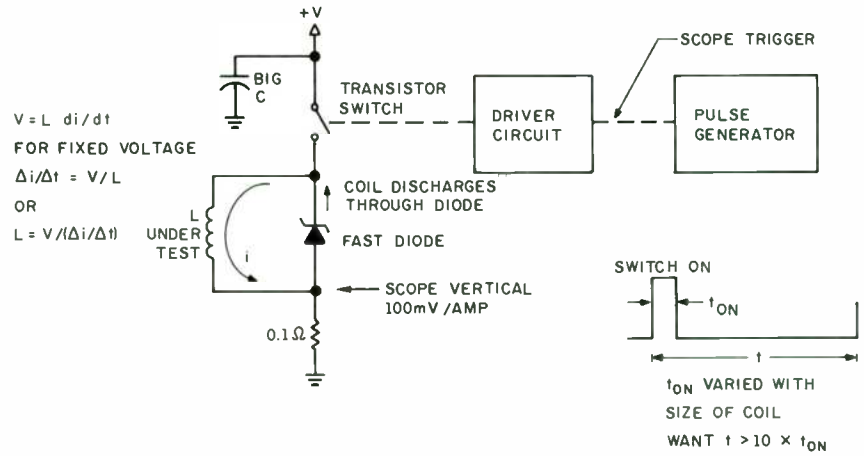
+V

BIG C

TRANSISTOR SWITCH

DRIVER CIRCUIT

SCOPE TRIGGER

PULSE GENERATOR

V = L di/dt
FOR FIXED VOLTAGE
$\Delta i/\Delta t$ = V/L
OR
L = V/($\Delta i/\Delta t$)

L UNDER TEST

i

COIL DISCHARGES THROUGH DIODE

FAST DIODE

SCOPE VERTICAL 100mV/AMP

0.1Ω

SWITCH ON

$t_{ON}$

t

$t_{ON}$ VARIED WITH SIZE OF COIL
WANT t > 10 × $t_{ON}$